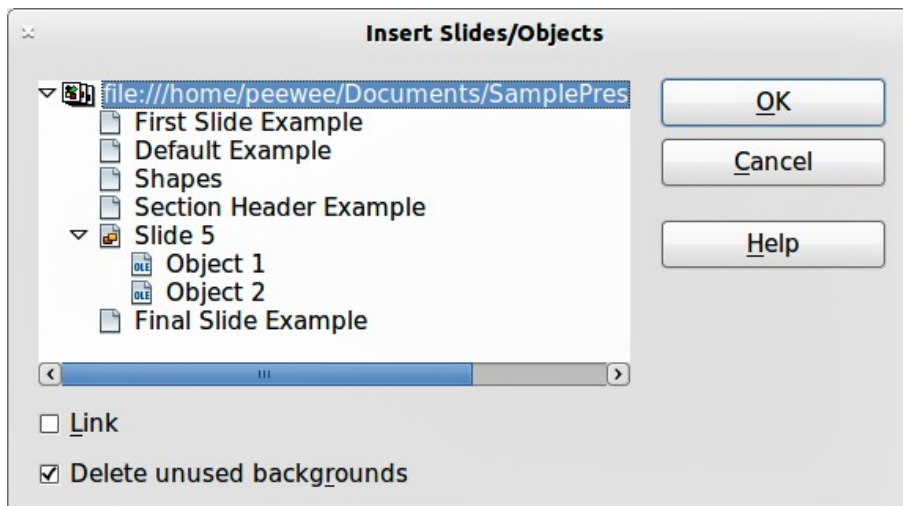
Insert Slides/Objects

file:///home/peewee/Documents/SamplePres
First Slide Example
Default Example
Shapes
Section Header Example
Slide 5
OLE Object 1
OLE Object 2
Final Slide Example

OK
Cancel
Help

☐ Link
☑ Delete unused backgrounds